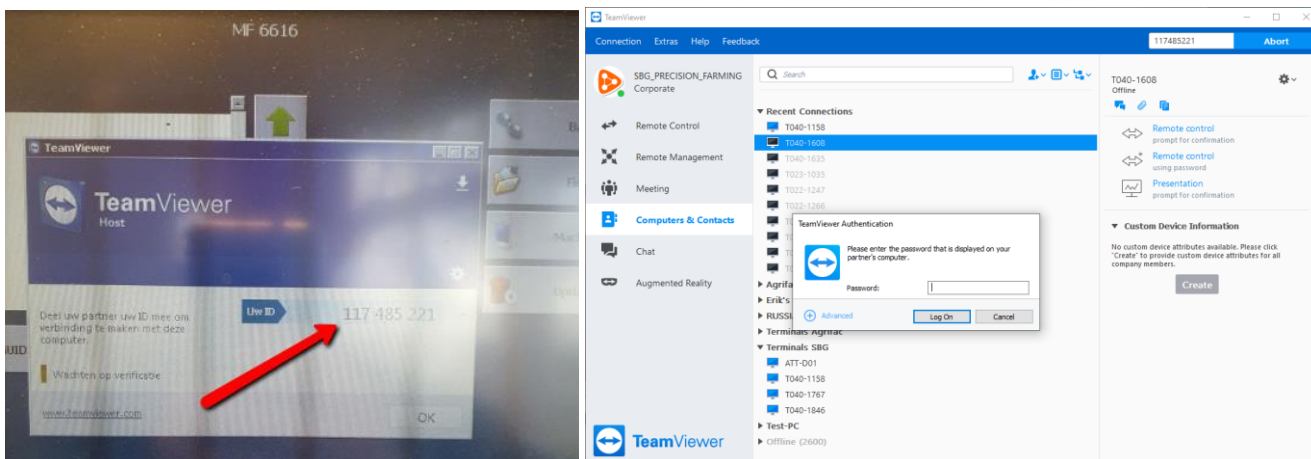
MF 6616

TeamViewer

TeamViewer
Host

Deel uw partner uw ID mee om verbinding te maken met deze computer.

Uw ID 117 485 221

Wachten op verificatie

www.teamviewer.com

OK

UID

TeamViewer

Connection Extras Help Feedback

117485221 Abort

SBG_PRECISION_FARMING
Corporate

Search

Remote Control
Remote Management
Meeting
Computers & Contacts
Chat
Augmented Reality

TeamViewer

Recent Connections
T040-1158
T040-1608
T040-1635
T023-1035
T022-1247
T022-1266
Agrifa
Erik's
RUSSI
Terminals Agrifac
Terminals SBG
ATT-D01
T040-1158
T040-1767
T040-1846
Test-PC
Offline (2600)

TeamViewer Authentication
Please enter the password that is displayed on your partner's computer.
Password:
Advanced
Log On
Cancel

T040-1608
Offline

Remote control
prompt for confirmation
Remote control
using password
Presentation
prompt for confirmation

Custom Device Information
No custom device attributes available. Please click "Create" to provide custom device attributes for all company members.
Create